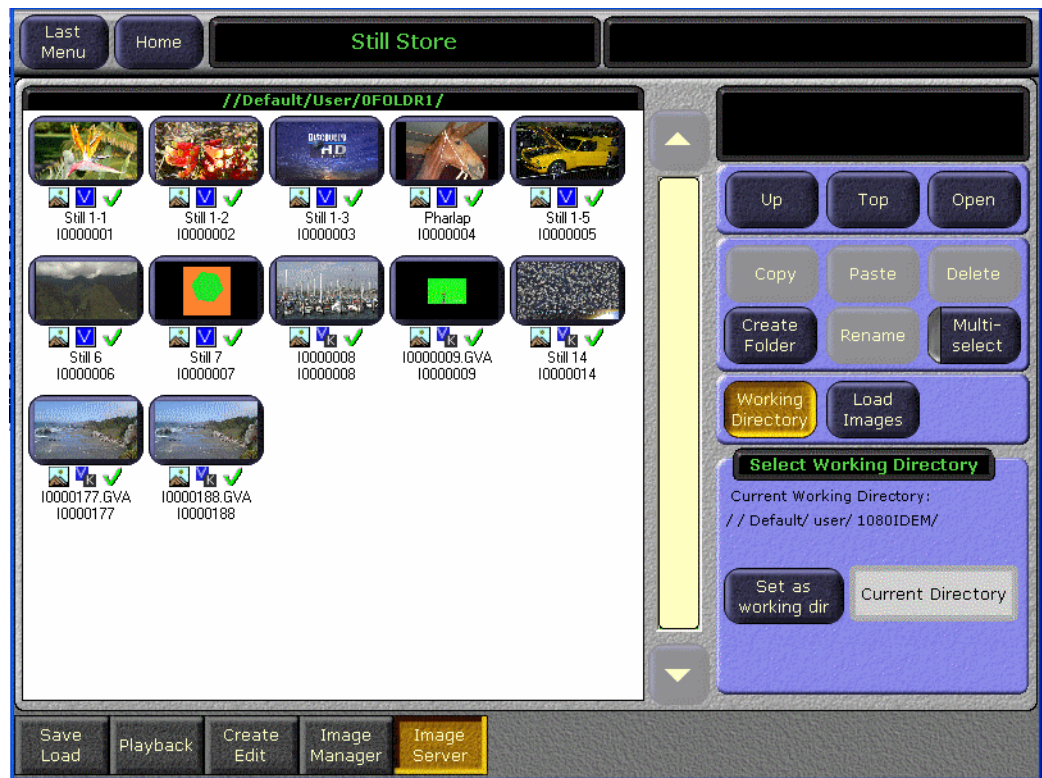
Last Menu
Home
Still Store

//Default/User/0FOLDR1/

V
Still 1-1
I0000001

V
Still 1-2
I0000002

DISCOVERY HD
V
Still 1-3
I0000003

V
Pharlap
I0000004

V
Still 1-5
I0000005

V
Still 6
I0000006

V
Still 7
I0000007

V K
I0000008
I0000008

V K
I0000009.GVA
I0000009

V K
Still 14
I0000014

V K
I0000177.GVA
I0000177

V K
I0000188.GVA
I0000188

Up
Top
Open

Copy
Paste
Delete
Create Folder
Rename
Multi-select

Working Directory
Load Images

Select Working Directory
Current Working Directory:
/ / Default/ user/ 1080IDEM/

Set as working dir
Current Directory

Save Load
Playback
Create Edit
Image Manager
Image Server